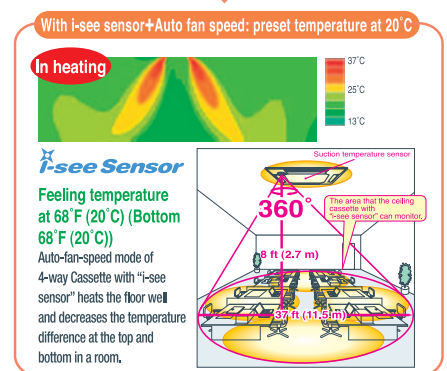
With i-see sensor+Auto fan speed: preset temperature at 20°C

In heating

37°C

25°C

13°C

i-see Sensor

Feeling temperature at 68°F (20°C) (Bottom 68°F (20°C))

Auto-fan-speed mode of 4-way Cassette with "i-see sensor" heats the floor well and decreases the temperature difference at the top and bottom in a room.

Suction temperature sensor

The area that the ceiling cassette with "i-see sensor" can monitor.

360°

8 ft (2.7 m)

37 ft (11.5 m)